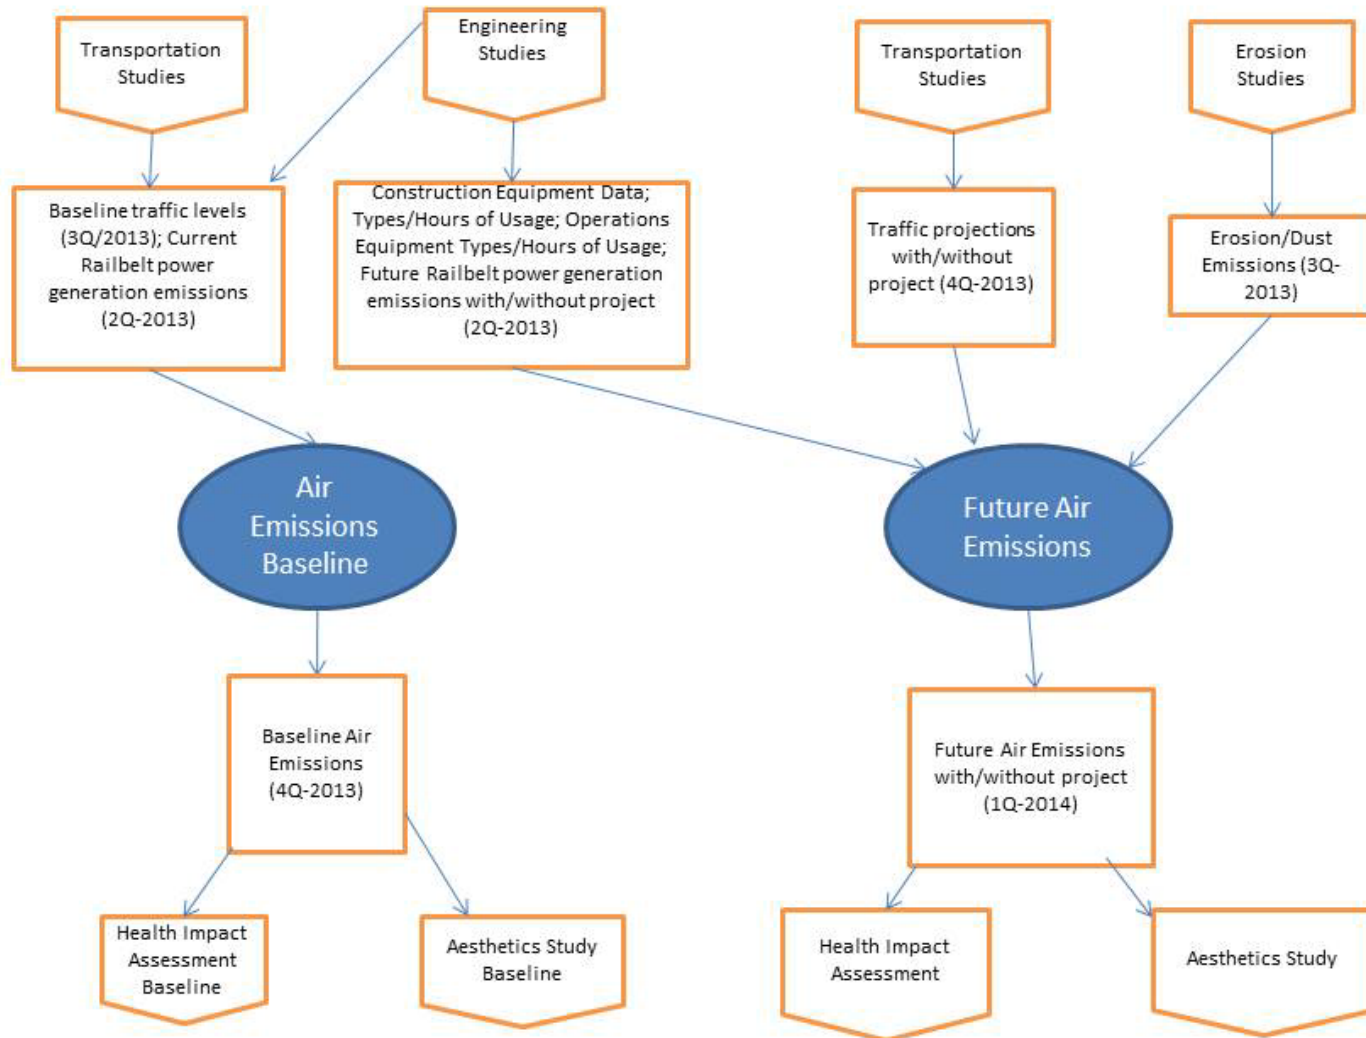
Transportation Studies

Engineering Studies

Transportation Studies

Erosion Studies

Baseline traffic levels (3Q/2013); Current Railbelt power generation emissions (2Q-2013)

Construction Equipment Data; Types/Hours of Usage; Operations Equipment Types/Hours of Usage; Future Railbelt power generation emissions with/without project (2Q-2013)

Traffic projections with/without project (4Q-2013)

Erosion/Dust Emissions (3Q-2013)

Air Emissions Baseline

Future Air Emissions

Baseline Air Emissions (4Q-2013)

Future Air Emissions with/without project (1Q-2014)

Health Impact Assessment Baseline

Aesthetics Study Baseline

Health Impact Assessment

Aesthetics Study